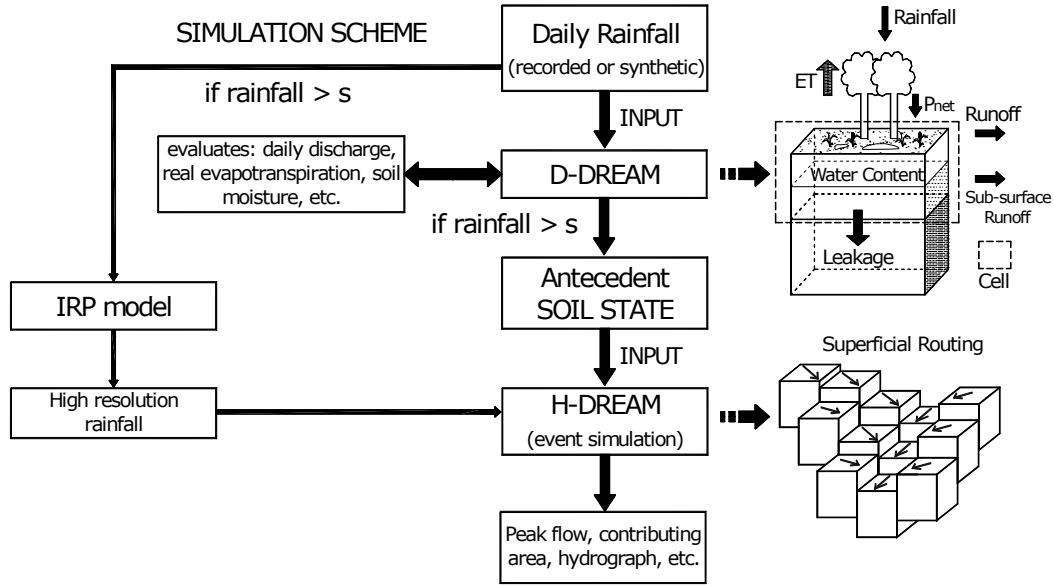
SIMULATION SCHEME

Daily Rainfall
(recorded or synthetic)

if rainfall > s

INPUT

evaluates: daily discharge, real evapotranspiration, soil moisture, etc.

D-DREAM

if rainfall > s

Antecedent SOIL STATE

IRP model

INPUT

High resolution rainfall

H-DREAM
(event simulation)

Peak flow, contributing area, hydrograph, etc.

Rainfall

ET

$P_{net}$

Runoff

Water Content

Sub-surface Runoff

Leakage

Cell

Superficial Routing